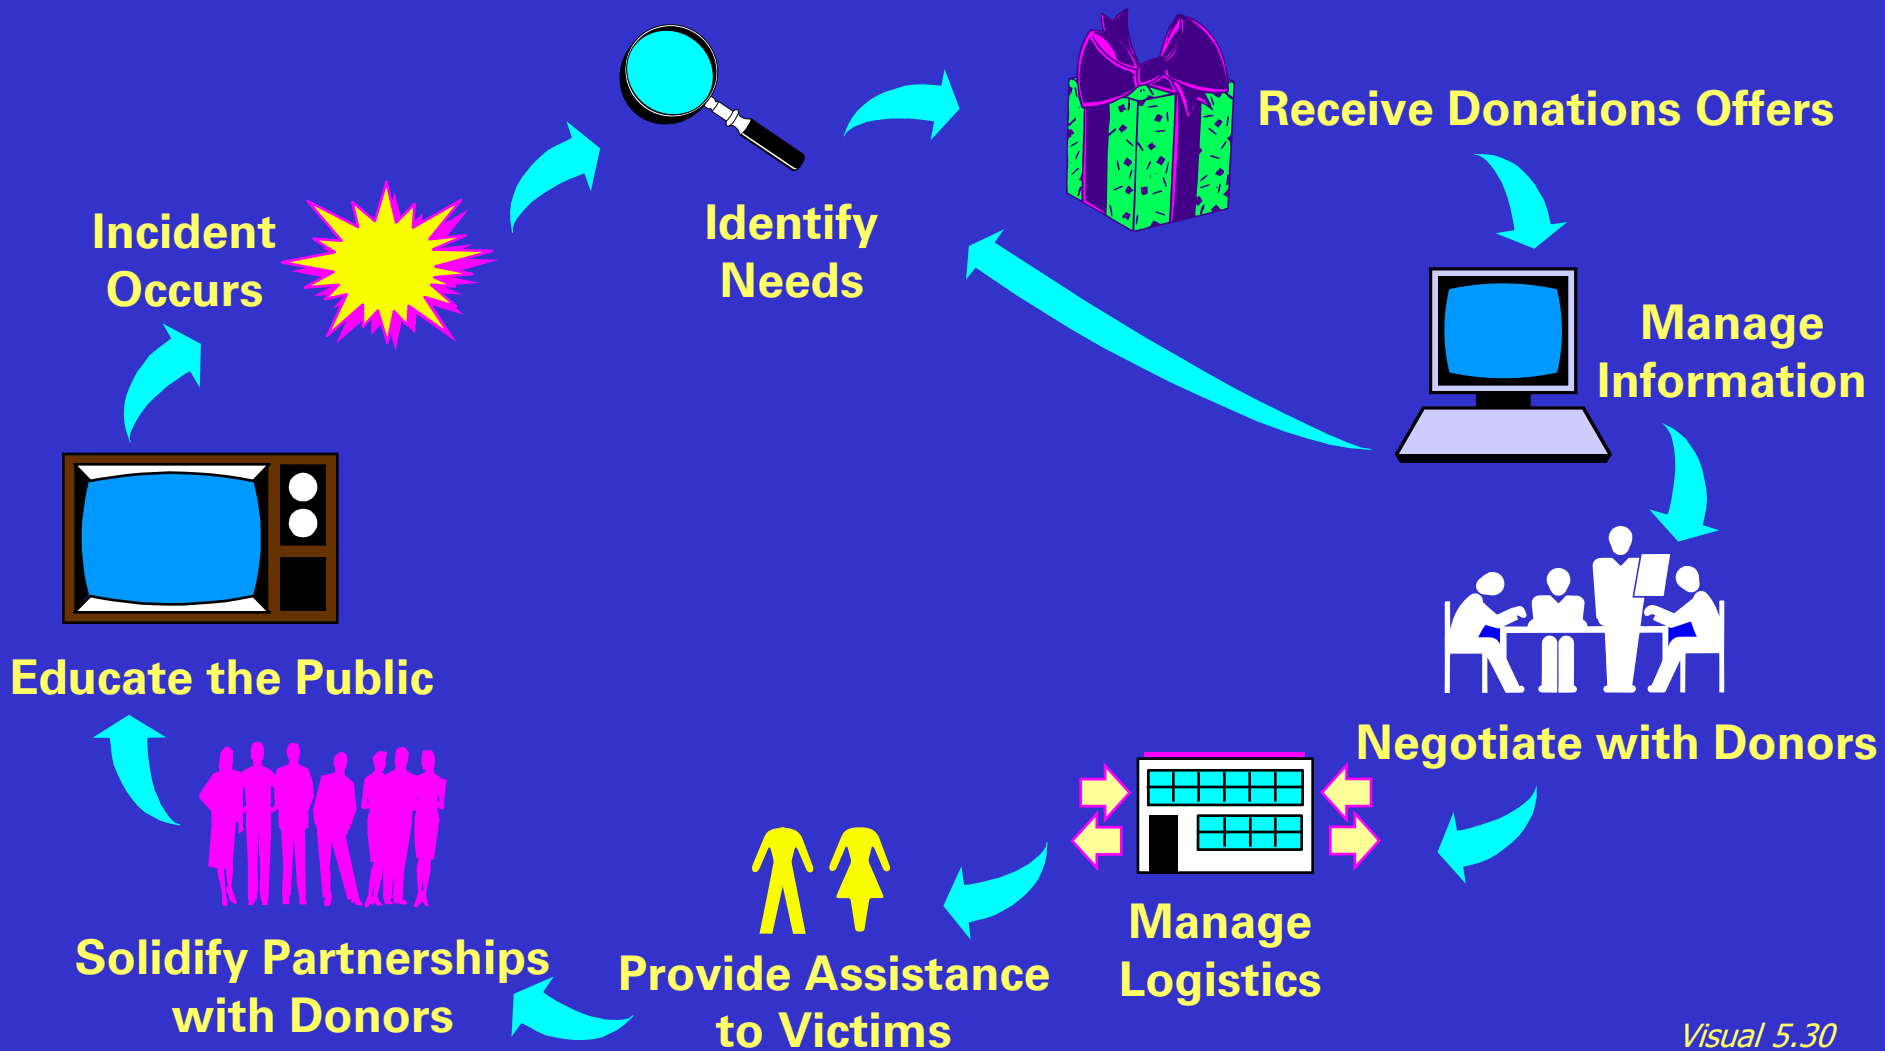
Incident Occurs

Identify Needs

Receive Donations Offers

Manage Information

Negotiate with Donors

Manage Logistics

Provide Assistance to Victims

Solidify Partnerships with Donors

Educate the Public

Visual 5.30